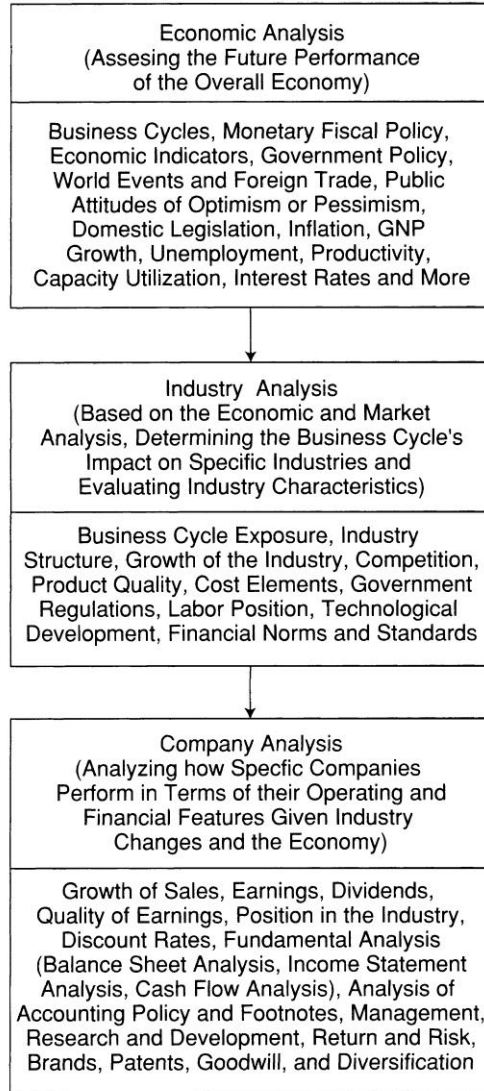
Economic Analysis
(Assesing the Future Performance of the Overall Economy)

Business Cycles, Monetary Fiscal Policy, Economic Indicators, Government Policy, World Events and Foreign Trade, Public Attitudes of Optimism or Pessimism, Domestic Legislation, Inflation, GNP Growth, Unemployment, Productivity, Capacity Utilization, Interest Rates and More

Industry Analysis
(Based on the Economic and Market Analysis, Determining the Business Cycle's Impact on Specific Industries and Evaluating Industry Characteristics)

Business Cycle Exposure, Industry Structure, Growth of the Industry, Competition, Product Quality, Cost Elements, Government Regulations, Labor Position, Technological Development, Financial Norms and Standards

Company Analysis
(Analyzing how Specfic Companies Perform in Terms of their Operating and Financial Features Given Industry Changes and the Economy)

Growth of Sales, Earnings, Dividends, Quality of Earnings, Position in the Industry, Discount Rates, Fundamental Analysis (Balance Sheet Analysis, Income Statement Analysis, Cash Flow Analysis), Analysis of Accounting Policy and Footnotes, Management, Research and Development, Return and Risk, Brands, Patents, Goodwill, and Diversification